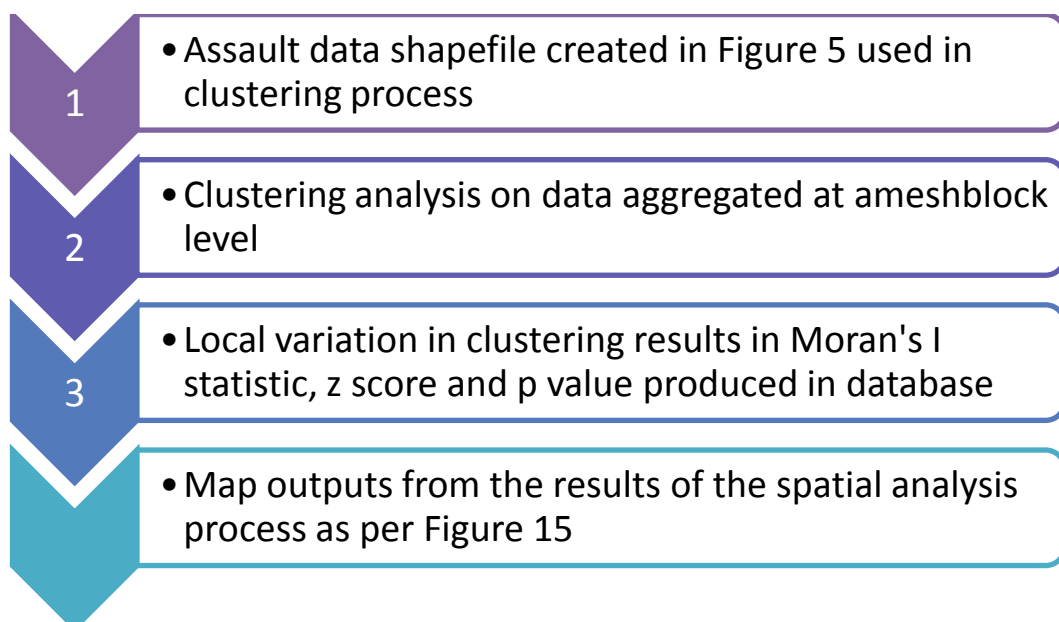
1

• Assault data shapefile created in Figure 5 used in clustering process

2

• Clustering analysis on data aggregated at ameshblock level

3

• Local variation in clustering results in Moran's I statistic, z score and p value produced in database

• Map outputs from the results of the spatial analysis process as per Figure 15